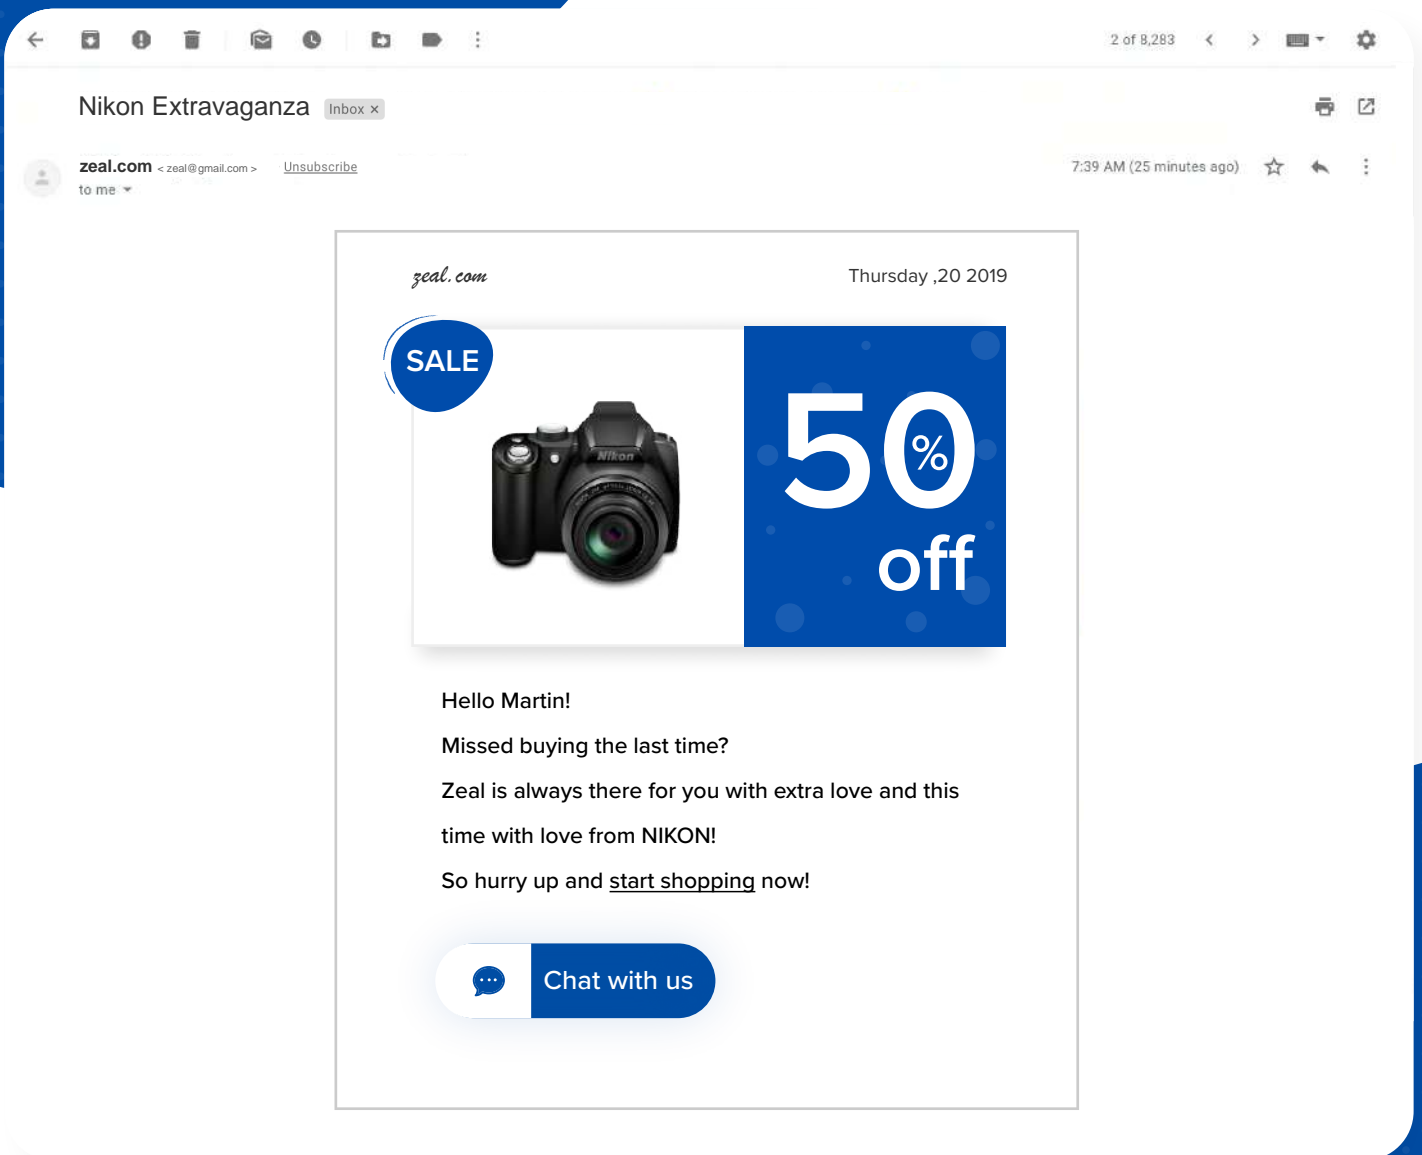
2 of 8,283

Nikon Extravaganza Inbox ×

zeal.com < zeal@gmail.com > Unsubscribe
to me

7:39 AM (25 minutes ago)

zeal.com

Thursday ,20 2019

SALE

Nikon

50 % off

Hello Martin!

Missed buying the last time?

Zeal is always there for you with extra love and this time with love from NIKON!

So hurry up and start shopping now!

Chat with us